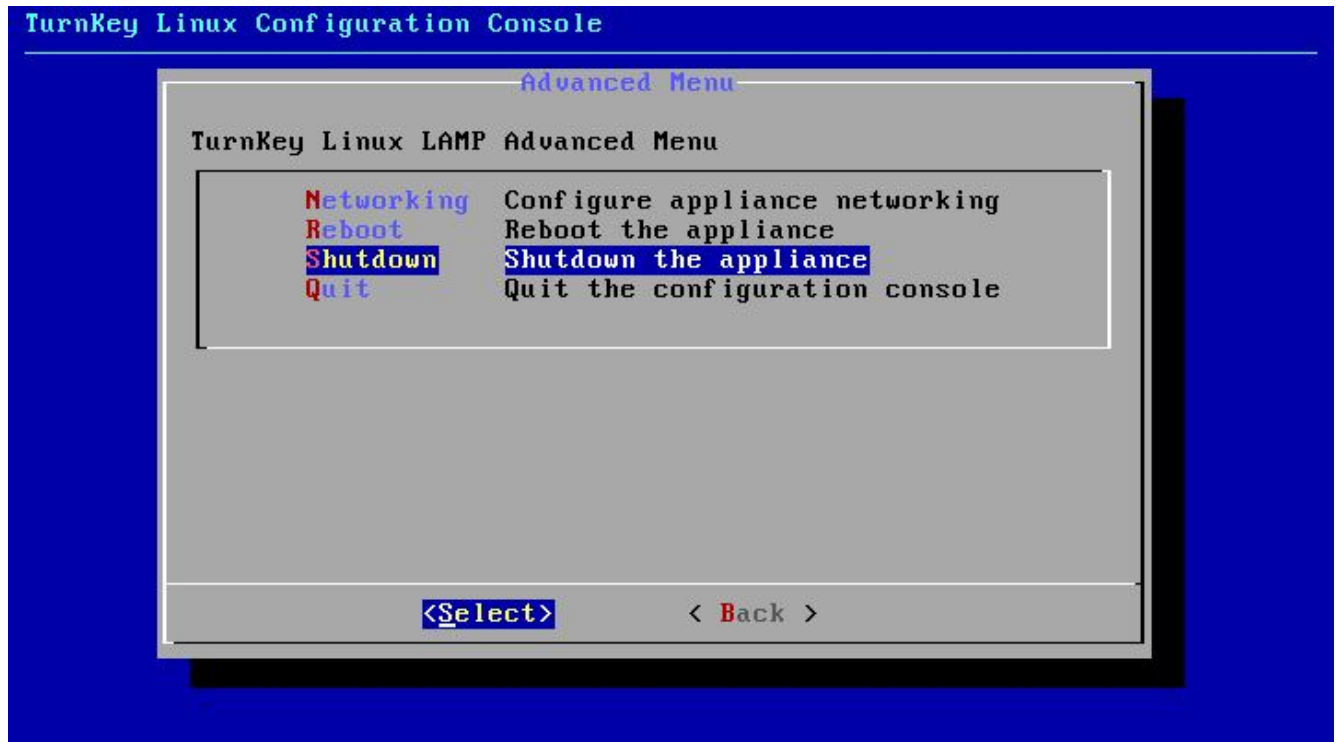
TurnKey Linux Configuration Console

Advanced Menu

TurnKey Linux LAMP Advanced Menu

| | |
|---|---|
| Networking | Configure appliance networking |
| Reboot | Reboot the appliance |
| Shutdown | Shutdown the appliance |
| Quit | Quit the configuration console |

<Select> < Back >